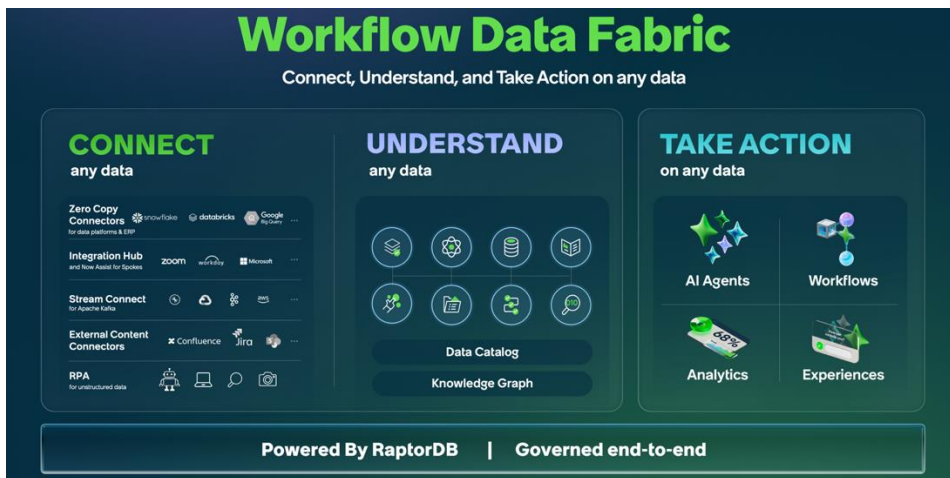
Workflow Data Fabric

Connect, Understand, and Take Action on any data

CONNECT
any data

Zero Copy Connectors
for data platforms & ERP
snowflake databricks Google BigQuery ···

Integration Hub
and Now Assist for Spokes
zoom workday Microsoft ···

Stream Connect
for Apache Kafka
···

External Content Connectors
Confluence Jira ···

RPA
for unstructured data

UNDERSTAND
any data

Data Catalog

Knowledge Graph

TAKE ACTION
on any data

AI Agents

Workflows

68%

Analytics

Experiences

Powered By RaptorDB | Governed end-to-end